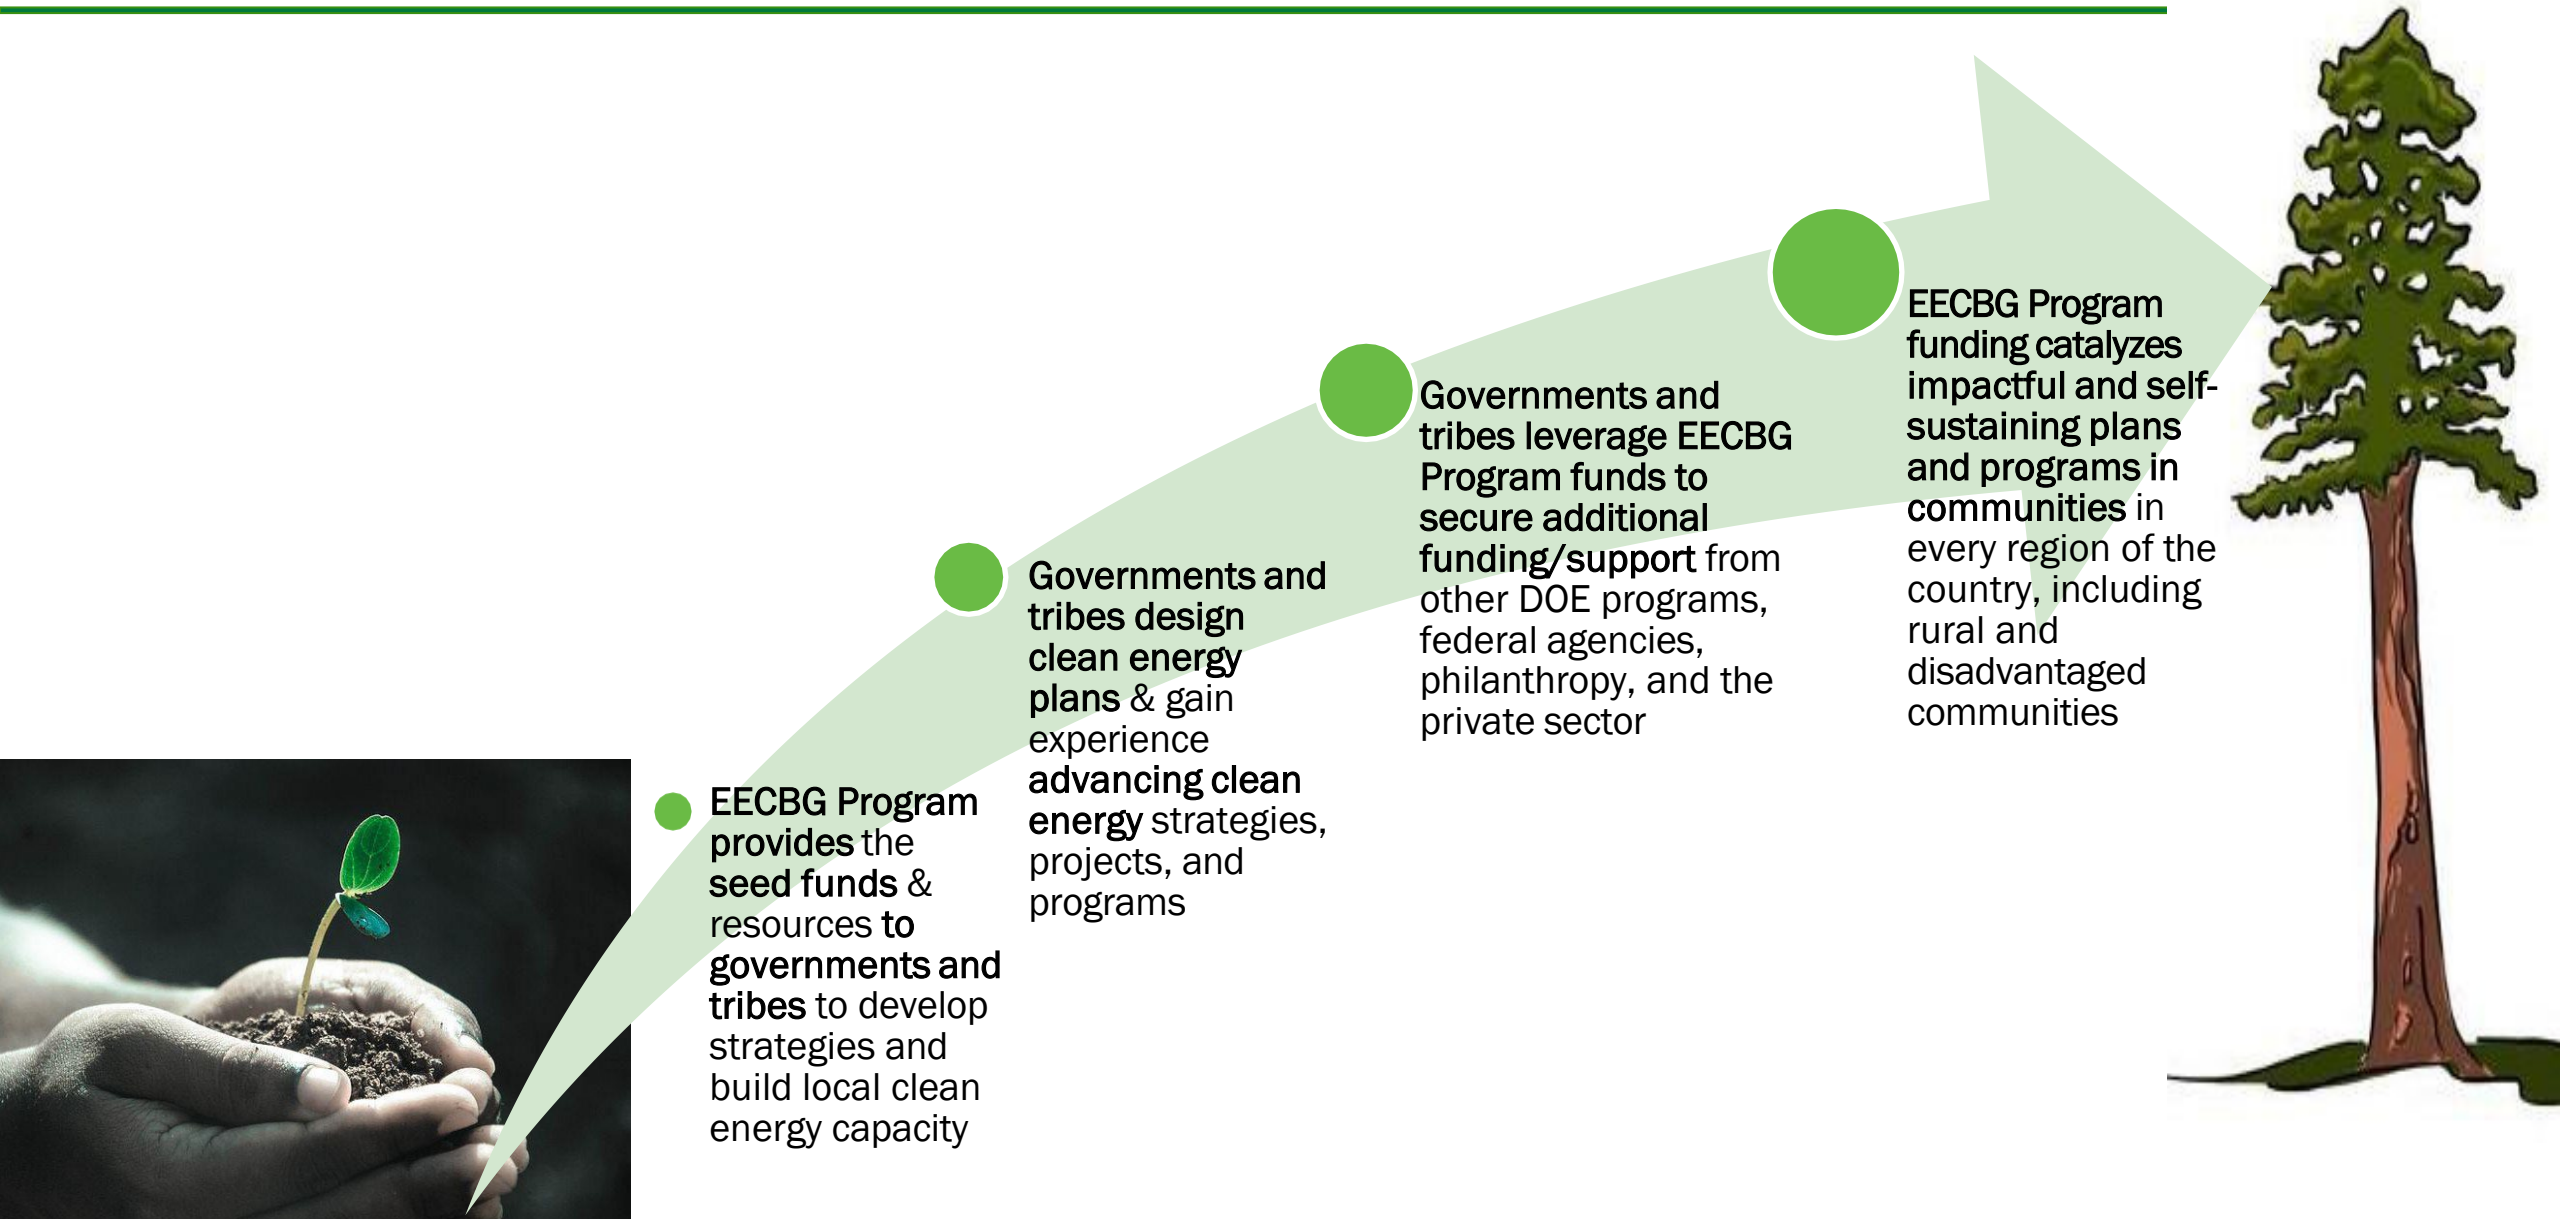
EECBG Program provides the seed funds & resources to governments and tribes to develop strategies and build local clean energy capacity

Governments and tribes design clean energy plans & gain experience advancing clean energy strategies, projects, and programs

Governments and tribes leverage EECBG Program funds to secure additional funding/support from other DOE programs, federal agencies, philanthropy, and the private sector

EECBG Program funding catalyzes impactful and self-sustaining plans and programs in communities in every region of the country, including rural and disadvantaged communities